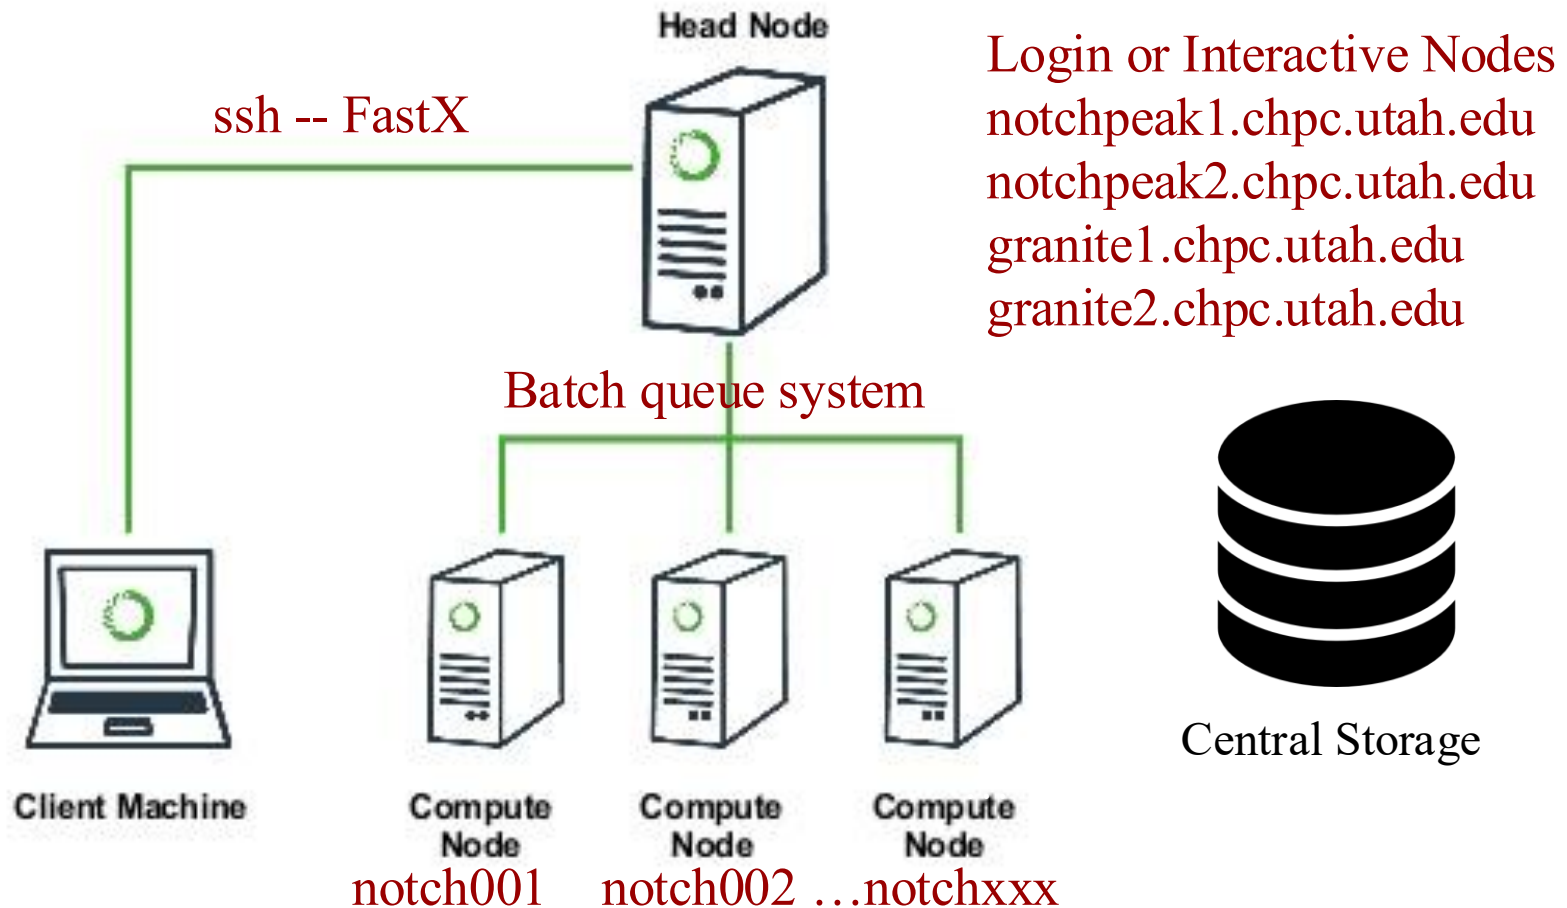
Head Node

Login or Interactive Nodes
notchpeak1.chpc.utah.edu
notchpeak2.chpc.utah.edu
granite1.chpc.utah.edu
granite2.chpc.utah.edu

ssh -- FastX

Batch queue system

Central Storage

Client Machine

Compute Node
notch001

Compute Node
notch002

Compute Node
…notchxxx